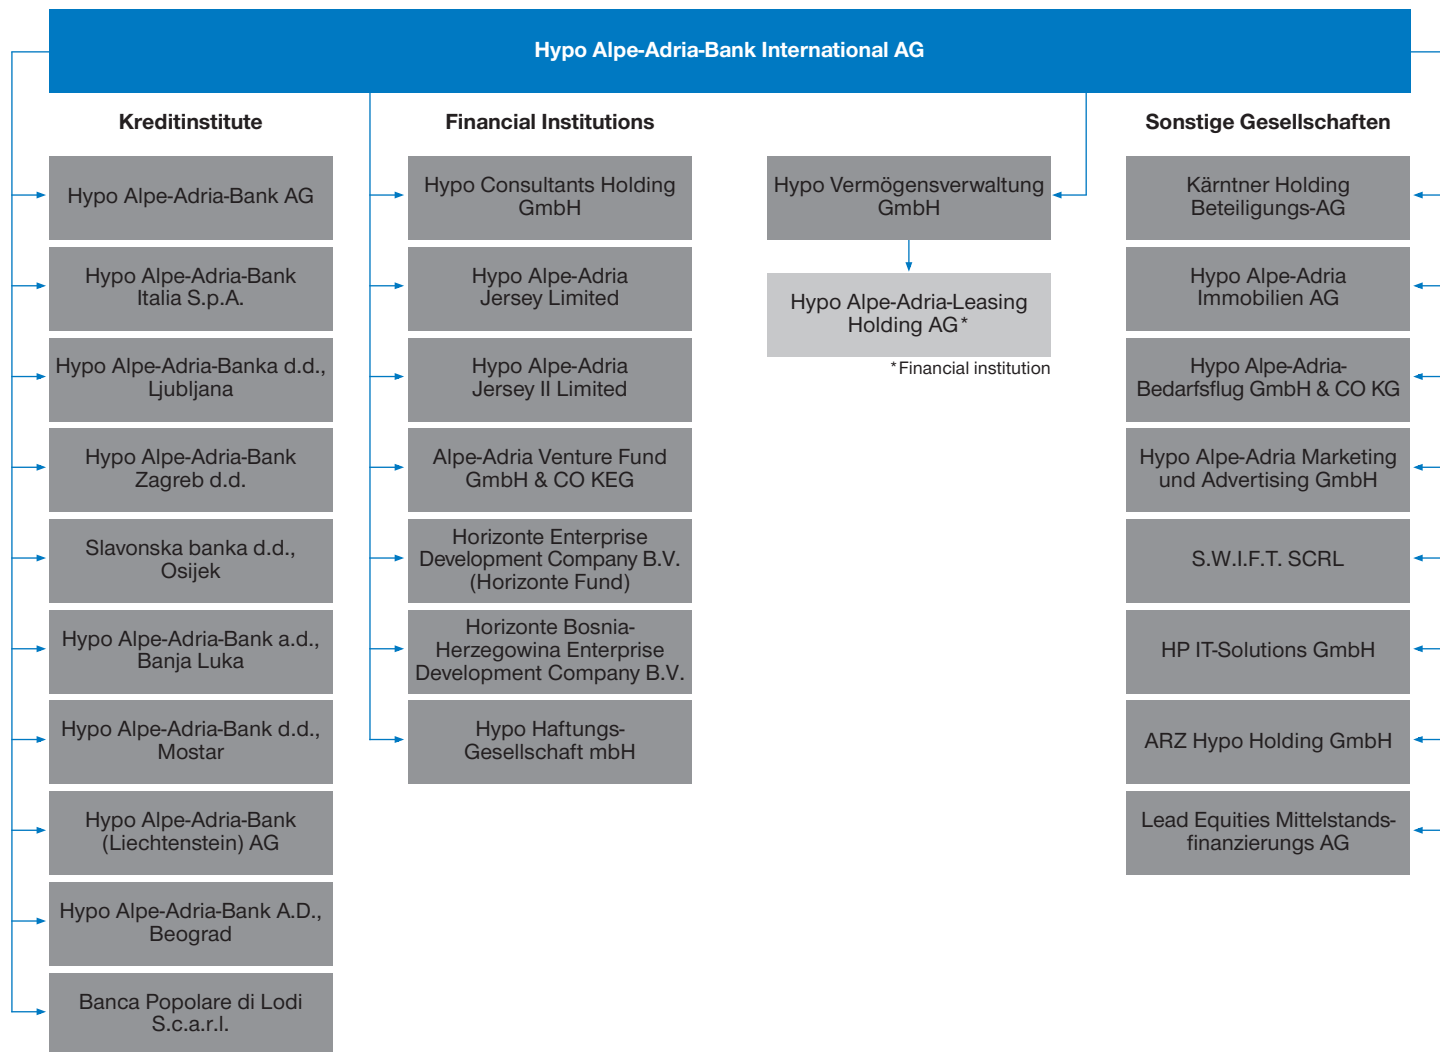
Hypo Alpe-Adria-Bank International AG

Kreditinstitute

Hypo Alpe-Adria-Bank AG

Hypo Alpe-Adria-Bank Italia S.p.A.

Hypo Alpe-Adria-Banka d.d., Ljubljana

Hypo Alpe-Adria-Bank Zagreb d.d.

Slavonska banka d.d., Osijek

Hypo Alpe-Adria-Bank a.d., Banja Luka

Hypo Alpe-Adria-Bank d.d., Mostar

Hypo Alpe-Adria-Bank (Liechtenstein) AG

Hypo Alpe-Adria-Bank A.D., Beograd

Banca Popolare di Lodi S.c.a.r.l.

Financial Institutions

Hypo Consultants Holding GmbH

Hypo Alpe-Adria Jersey Limited

Hypo Alpe-Adria Jersey II Limited

Alpe-Adria Venture Fund GmbH & CO KEG

Horizonte Enterprise Development Company B.V. (Horizonte Fund)

Horizonte Bosnia-Herzegowina Enterprise Development Company B.V.

Hypo Haftungs-Gesellschaft mbH

Hypo Vermögensverwaltung GmbH

Hypo Alpe-Adria-Leasing Holding AG*

*Financial institution

Sonstige Gesellschaften

Kärntner Holding Beteiligungs-AG

Hypo Alpe-Adria Immobilien AG

Hypo Alpe-Adria-Bedarfsflug GmbH & CO KG

Hypo Alpe-Adria Marketing und Advertising GmbH

S.W.I.F.T. SCRL

HP IT-Solutions GmbH

ARZ Hypo Holding GmbH

Lead Equities Mittelstandsfinanzierungs AG